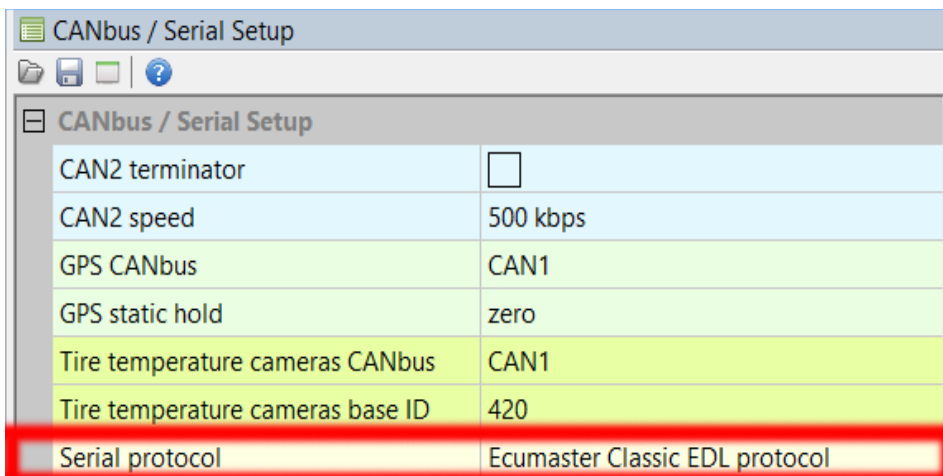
CANbus / Serial Setup

CANbus / Serial Setup

| | |
|---|---|
| CAN2 terminator | |
| CAN2 speed | 500 kbps |
| GPS CANbus | CAN1 |
| GPS static hold | zero |
| Tire temperature cameras CANbus | CAN1 |
| Tire temperature cameras base ID | 420 |
| Serial protocol | Ecumaster Classic EDL protocol |